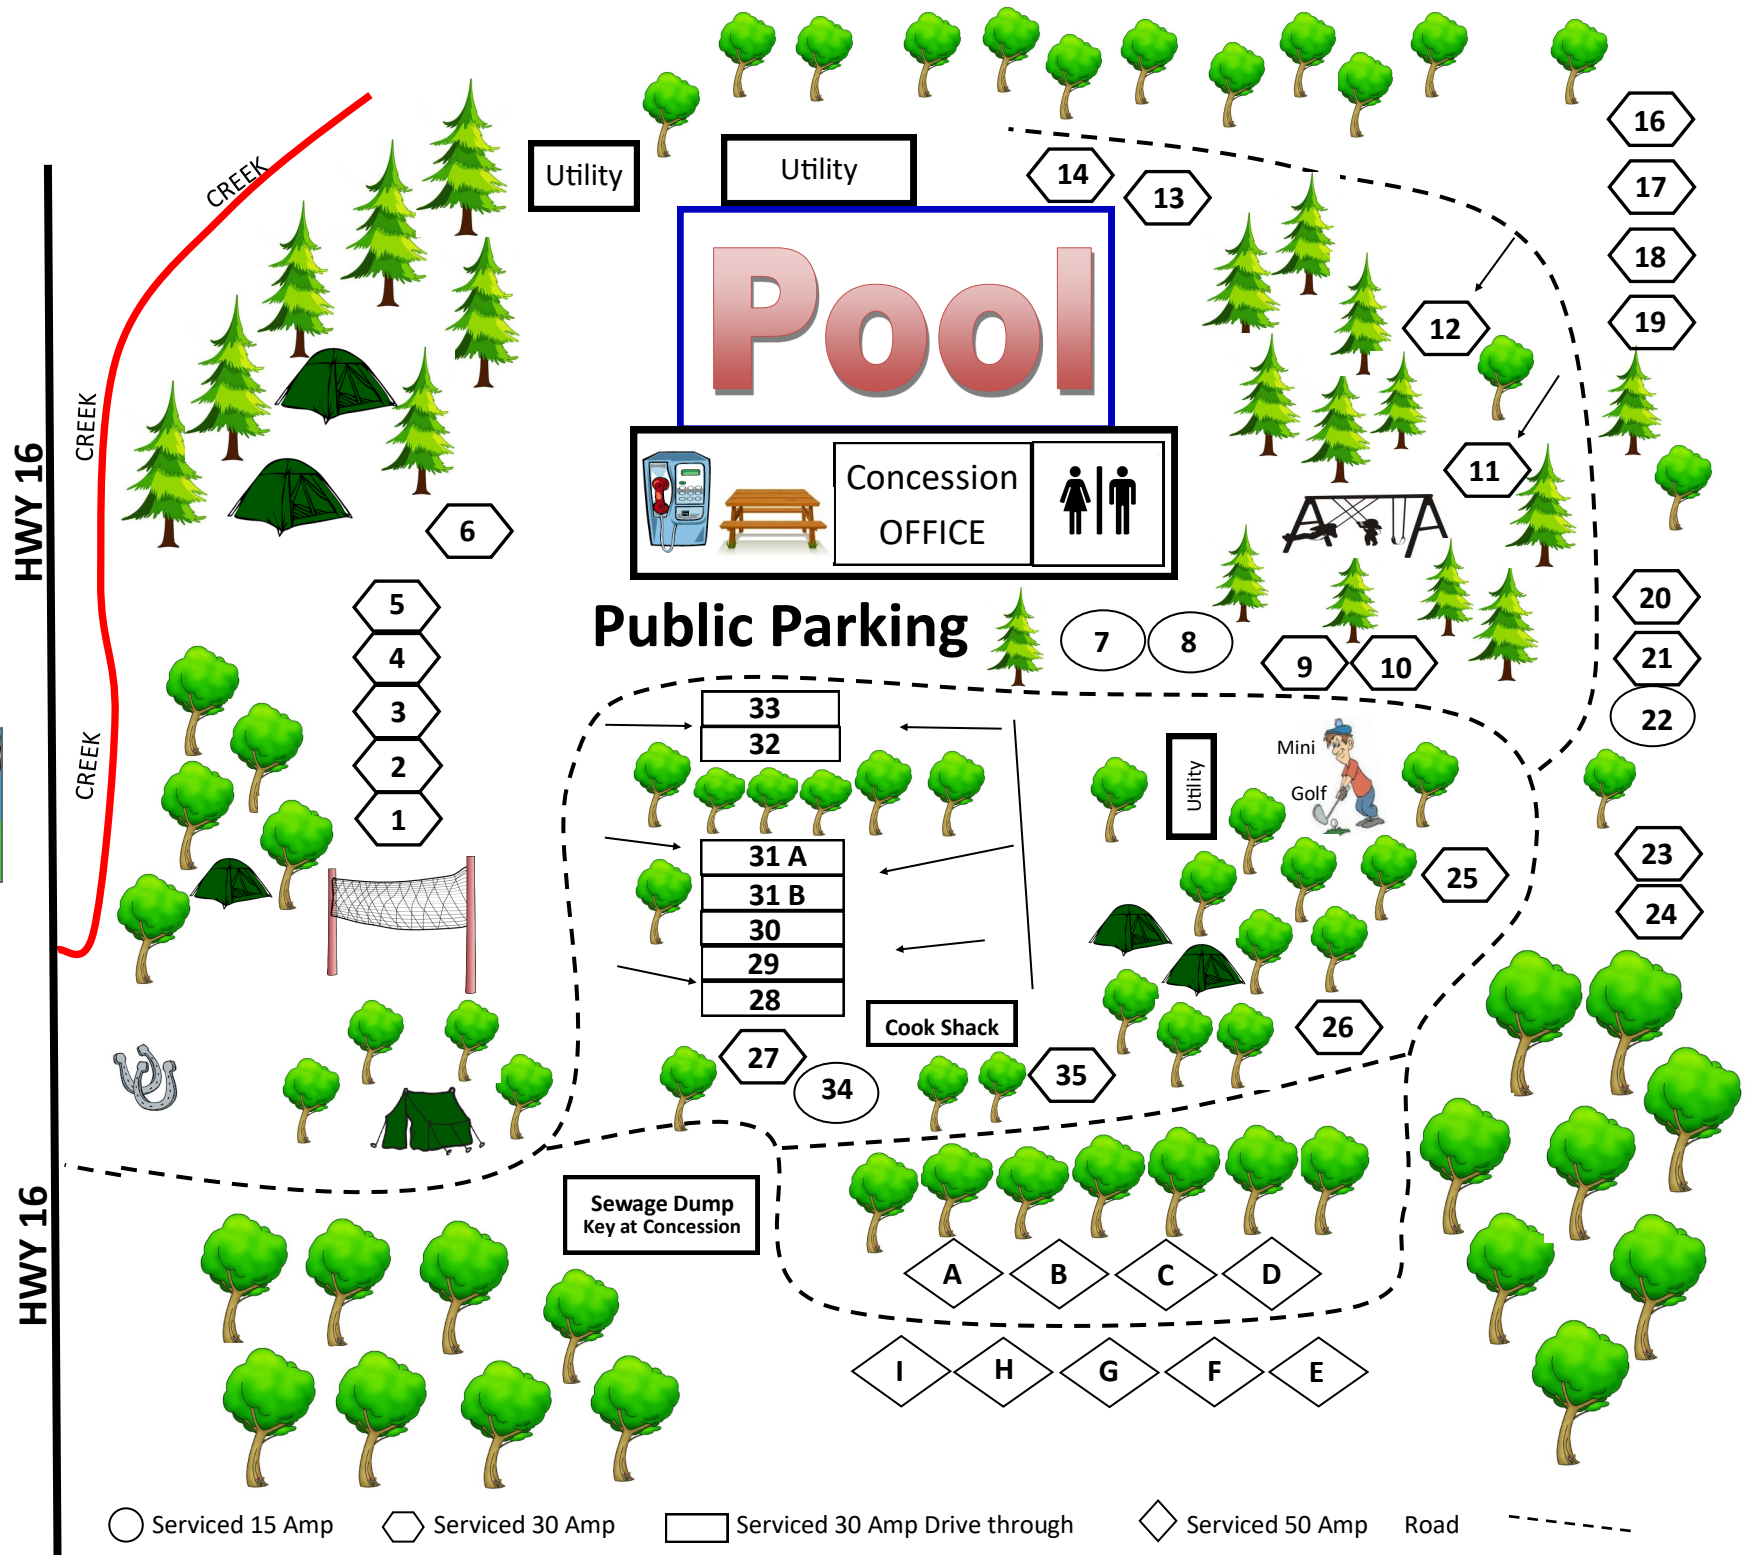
Utility

Utility

14

13

16

17

18

19

CREEK

Pool

12

11

CREEK

HWY 16

Concession OFFICE

6

5

4

3

2

1

Public Parking

7

8

9

10

20

21

22

CREEK

33

32

31 A

31 B

30

29

28

Utility

Mini

Golf

23

24

25

26

Cook Shack

27

34

35

HWY 16

Sewage Dump
Key at Concession

A

B

C

D

I

H

G

F

E

Serviced 15 Amp Serviced 30 Amp Serviced 30 Amp Drive through Serviced 50 Amp Road